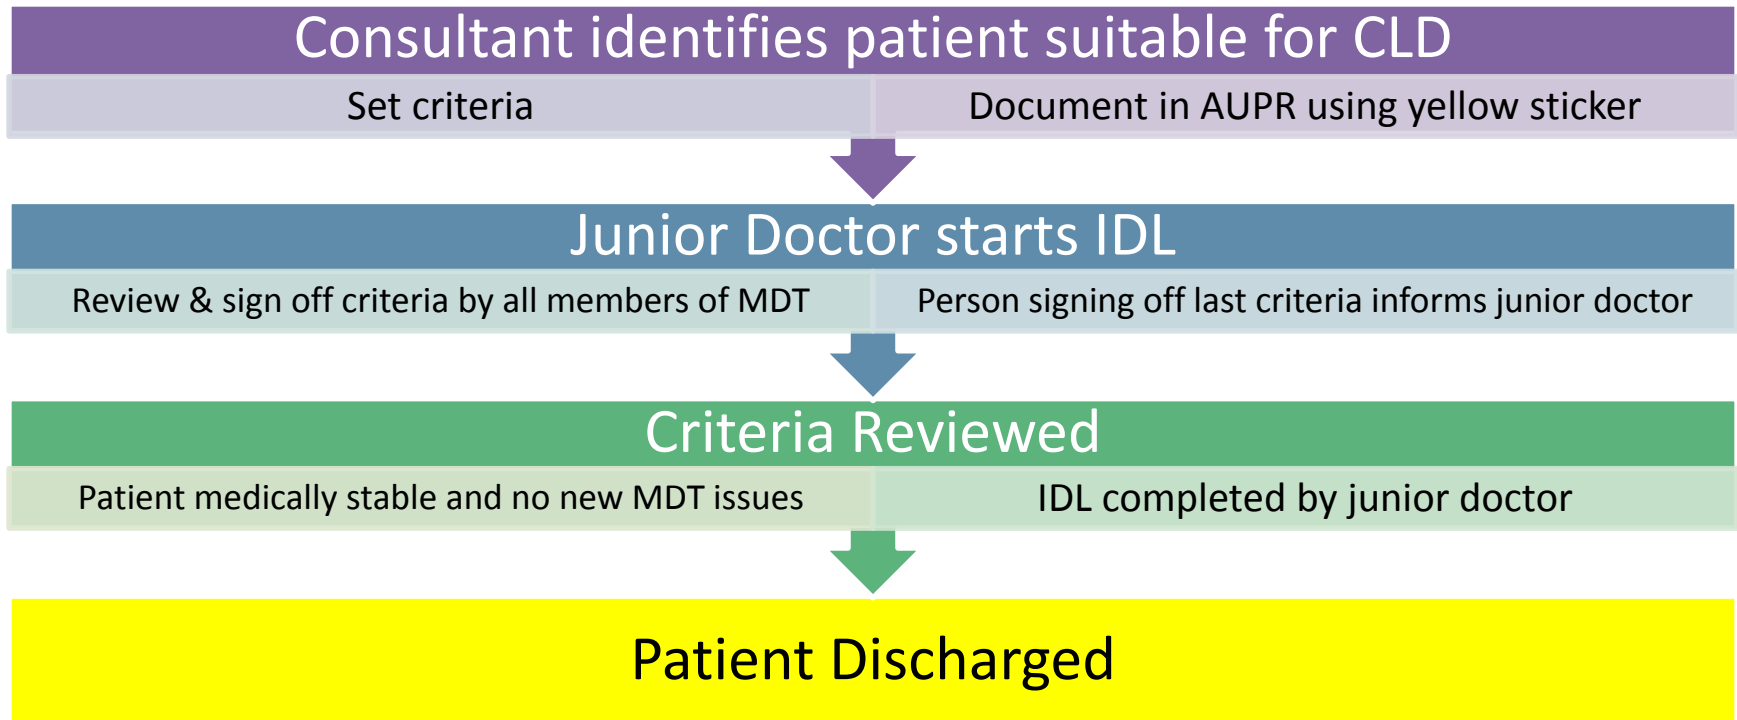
Consultant identifies patient suitable for CLD

Set criteria

Document in AUPR using yellow sticker

Junior Doctor starts IDL

Review & sign off criteria by all members of MDT

Person signing off last criteria informs junior doctor

Criteria Reviewed

Patient medically stable and no new MDT issues

IDL completed by junior doctor

Patient Discharged